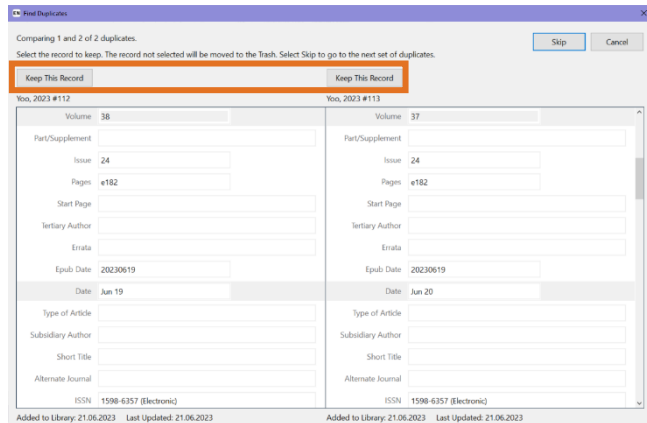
EN Find Duplicates

Comparing 1 and 2 of 2 duplicates.

Select the record to keep. The record not selected will be moved to the Trash. Select Skip to go to the next set of duplicates.

Skip

Cancel

Keep This Record

Keep This Record

Yoo, 2023 #112

| | |
|---|---|
| Volume | 38 |
| Part/Supplement | |
| Issue | 24 |
| Pages | e182 |
| Start Page | |
| Tertiary Author | |
| Errata | |
| Epub Date | 20230619 |
| Date | Jun 19 |
| Type of Article | |
| Subsidiary Author | |
| Short Title | |
| Alternate Journal | |
| ISSN | 1598-6357 (Electronic) |

Added to Library: 21.06.2023 Last Updated: 21.06.2023

Yoo, 2023 #113

| | |
|---|---|
| Volume | 37 |
| Part/Supplement | |
| Issue | 24 |
| Pages | e182 |
| Start Page | |
| Tertiary Author | |
| Errata | |
| Epub Date | 20230619 |
| Date | Jun 20 |
| Type of Article | |
| Subsidiary Author | |
| Short Title | |
| Alternate Journal | |
| ISSN | 1598-6357 (Electronic) |

Added to Library: 21.06.2023 Last Updated: 21.06.2023